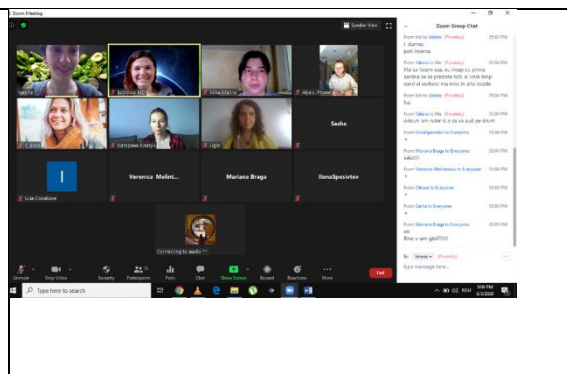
Zoom Meeting

Speaker View

Zoom Group Chat

From Me to Valeria (Privately)
I dunno,
poti incerca

From Valeria to Me (Privately)
Pai sa facem asa eu incep cu prima sarcina sa se prezinte toti, si intre timp daca el verifica ma mici in alta incinte

From Me to Valeria (Privately)
hai

From Valeria to Me (Privately)
adica am vrut ii o sa va sun pe zoom

From IlonaSpesivtev to Everyone
+

From Mariana Braga to Everyone
salut!!!

From Veronica Melintean to Everyone
+

From Oksana to Everyone
+

From Sasha to Everyone
+

From Mariana Braga to Everyone
da
Bine v am gasit!!!

To: Valeria (Privately)
Type message here...

Valeria

Nina Marina

Sasha

Iulia Corobceanu

Veronica Melint...

Mariana Braga

IlonaSpesivtev

Connecting to audio ...

Unmute

Stop Video

Security

Participants

Polls

Chat

Share Screen

Record

Reactions

More

End

Type here to search

ROU

5:06 PM
6/3/2020